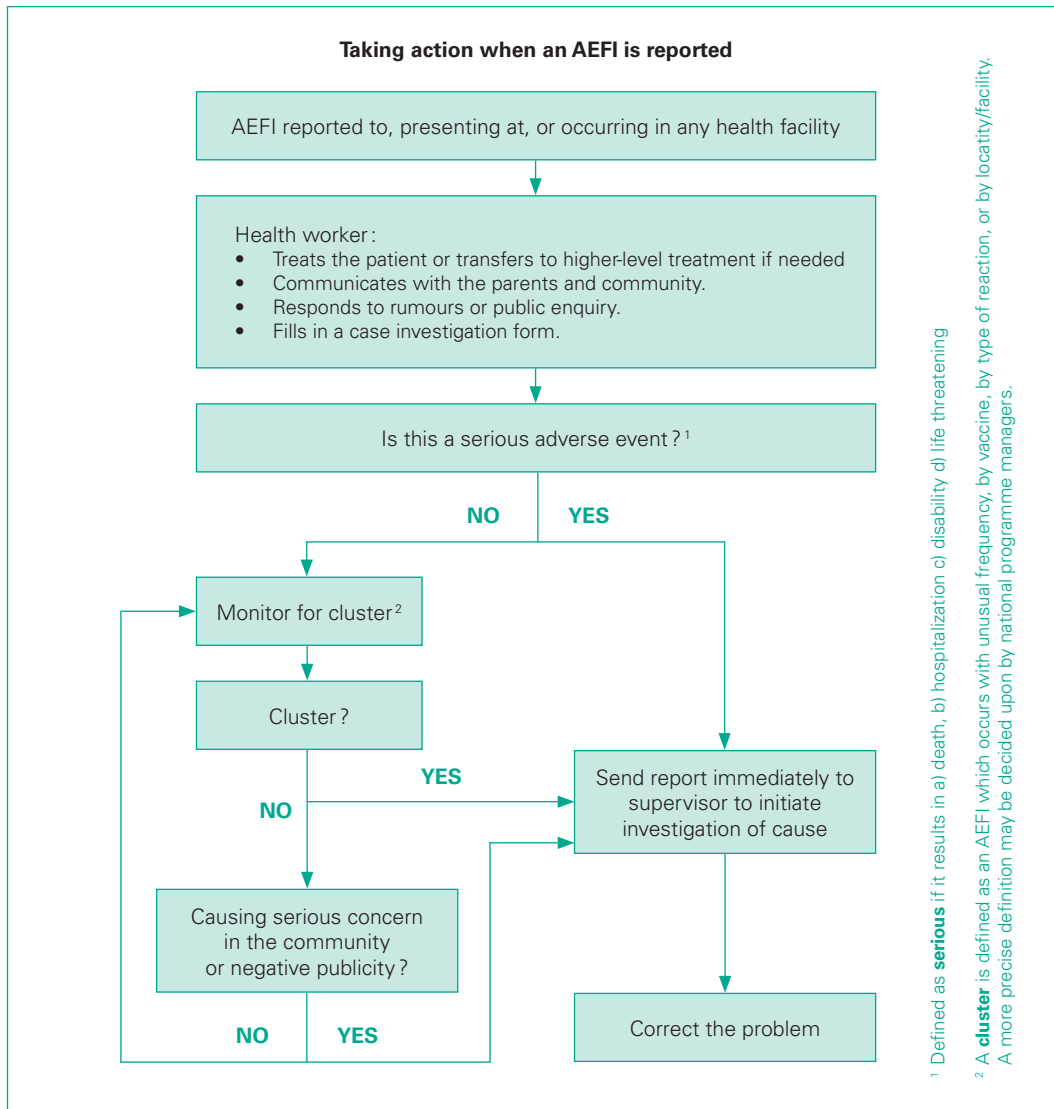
**Taking action when an AEFI is reported**

AEFI reported to, presenting at, or occurring in any health facility

Health worker:
- Treats the patient or transfers to higher-level treatment if needed
- Communicates with the parents and community.
- Responds to rumours or public enquiry.
- Fills in a case investigation form.

Is this a serious adverse event? $^1$

NO

YES

Monitor for cluster $^2$

Cluster?

YES

NO

Send report immediately to supervisor to initiate investigation of cause

Causing serious concern in the community or negative publicity?

NO

YES

Correct the problem

$^1$ Defined as **serious** if it results in a) death, b) hospitalization c) disability d) life threatening

$^2$ A **cluster** is defined as an AEFI which occurs with unusual frequency, by vaccine, by type of reaction, or by locality/facility. A more precise definition may be decided upon by national programme managers.